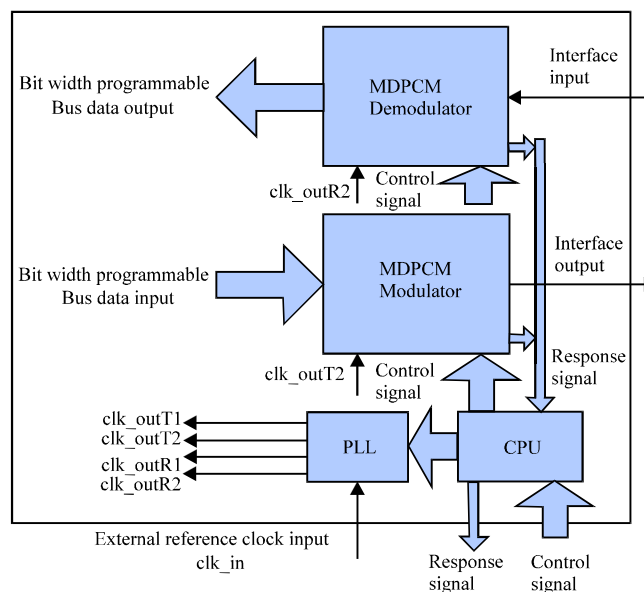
Bit width programmable
Bus data output

MDPCM
Demodulator

Interface
input

clk_outR2

Control
signal

MDPCM
Modulator

Interface
output

Bit width programmable
Bus data input

clk_outT2

Control
signal

Response
signal

clk_outT1
clk_outT2
clk_outR1
clk_outR2

PLL

CPU

External reference clock input
clk_in

Response
signal

Control
signal